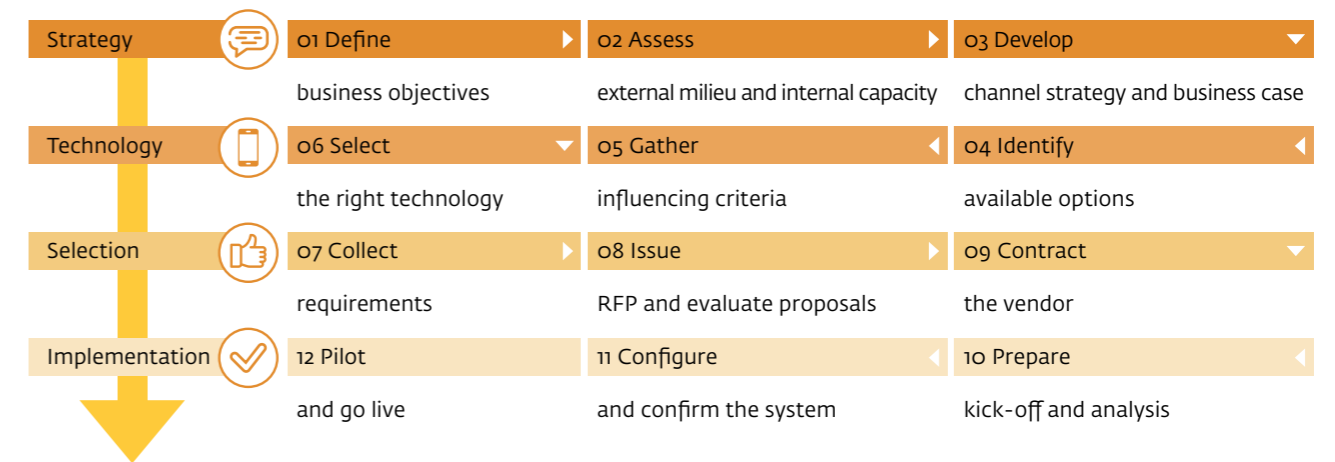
Strategy

01 Define
business objectives

02 Assess
external milieu and internal capacity

03 Develop
channel strategy and business case

Technology

06 Select
the right technology

05 Gather
influencing criteria

04 Identify
available options

Selection

07 Collect
requirements

08 Issue
RFP and evaluate proposals

09 Contract
the vendor

Implementation

12 Pilot
and go live

11 Configure
and confirm the system

10 Prepare
kick-off and analysis